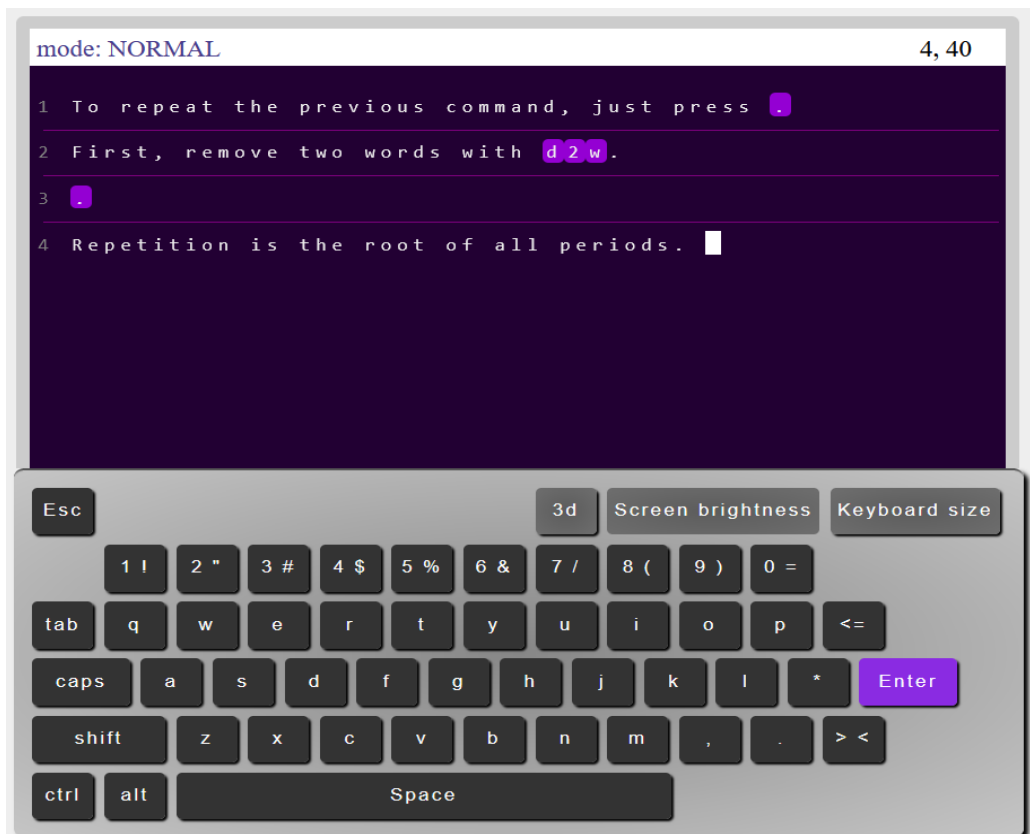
mode: NORMAL 4, 40

1 To repeat the previous command, just press .
2 First, remove two words with d 2 w.
3 .
4 Repetition is the root of all periods.

Esc
3d
Screen brightness
Keyboard size
1 ! 2 " 3 # 4 $ 5 % 6 & 7 / 8 ( 9 ) 0 =
tab q w e r t y u i o p <=
caps a s d f g h j k l * Enter
shift z x c v b n m , . > <
ctrl alt Space